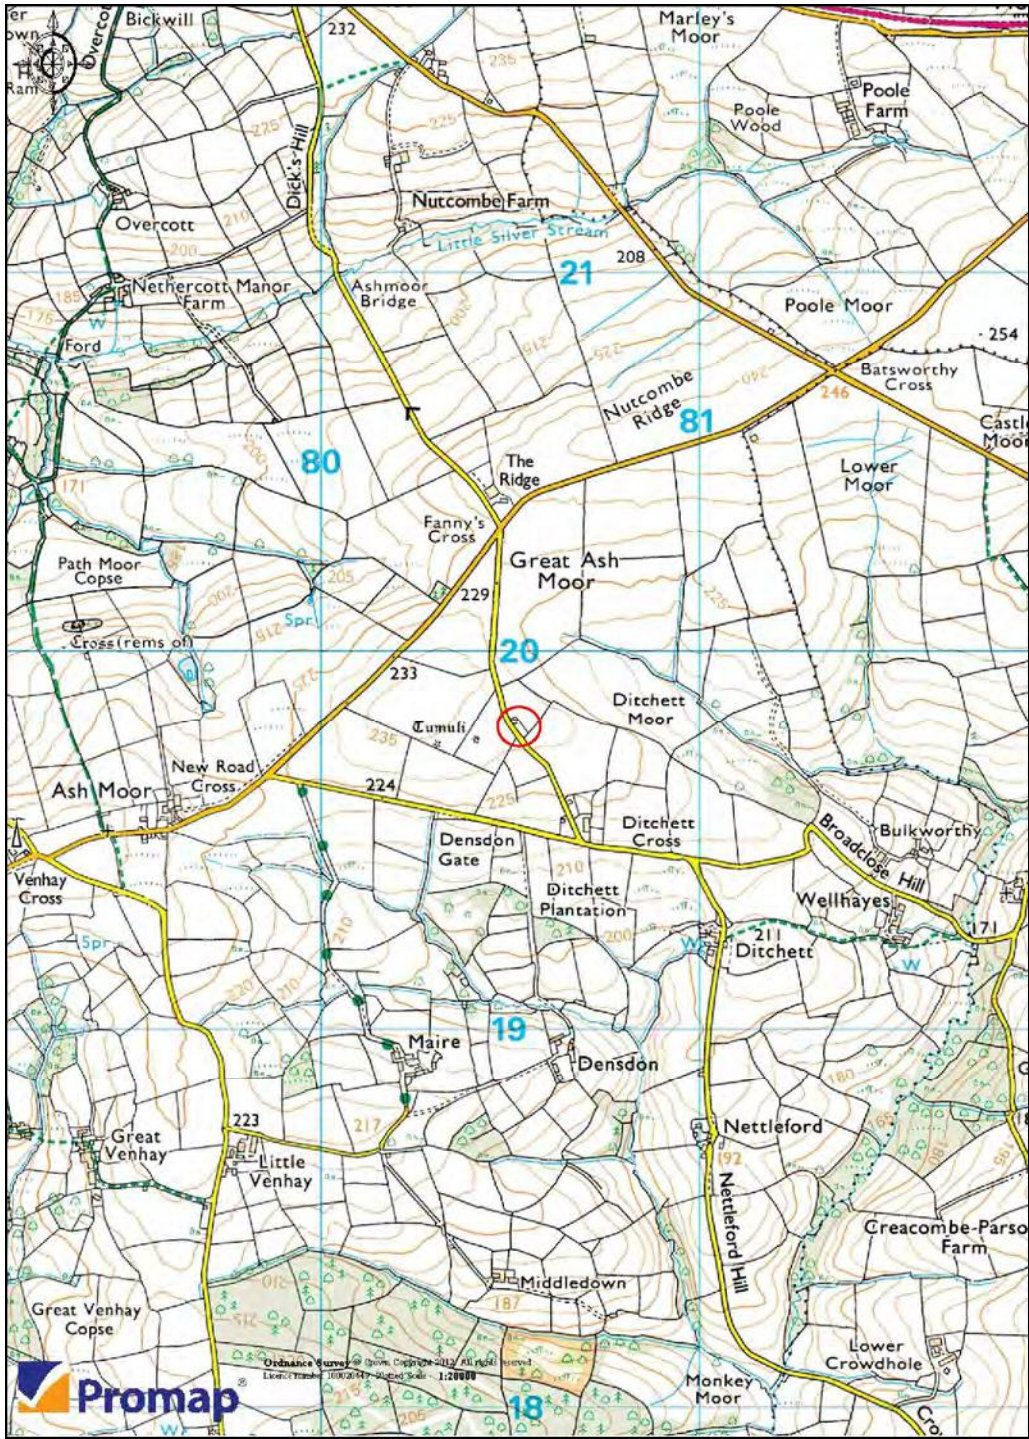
Bickwill
232
Marley's Moor
Poole Farm
Poole Wood
Overcott
Dick's Hill
225
225
235
Nutcombe Farm
Little Silver Stream
208
21
Nethercott Manor Farm
Ashmoor Bridge
Poole Moor
254
185
175
W
Ford
Batsworthy Cross
246
Nutcombe Ridge
81
Castl Moor
80
The Ridge
Lower Moor
200
171
Fanny's Cross
Great Ash Moor
Path Moor Copse
205
229
Spr
Cross (rems of)
20
233
Ditchett Moor
Tumuli
235
New Road Cross
Ash Moor
224
225
Ditchett Cross
Broadclose Hill
Bulkworthy
Densdon Gate
Venhay Cross
210
Ditchett Plantation
Wellhayes
200
211
Ditchett
171
W
Spr
210
220
210
W
19
Maire
Densdon
180
223
217
Great Venhay
Nettleford
Little Venhay
192
Nettleford Hill
Creacombe-Parso Farm
Middledown
187
Great Venhay Copse
Ordnance Survey © Crown Copyright 2012. All rights reserved. Licence number 100020449. Plotted Scale - 1:20000
Promap
Lower Crowdhole
Monkey Moor
18